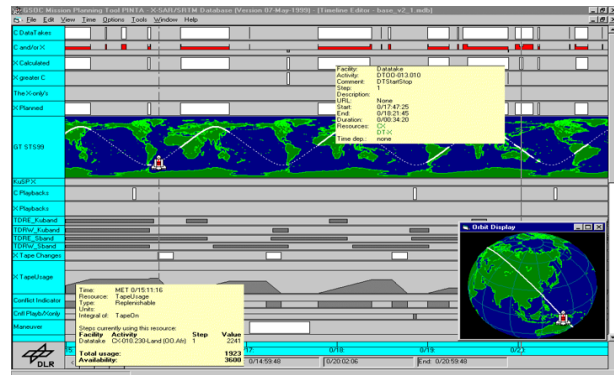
GSOC Mission Planning Tool PINTA - X-SAR/SRTM Database (Version 07-May-1999) - [Timeline Editor - base_v2_1.mdb]

File Edit View Time Options Tools Window Help

C DataTakes
C and/or X
X Calculated
X greater C
The X-only's
X Planned
GT STS99
KuBPX
C Playbacks
X Playbacks
TDRE_Kuband
TDRW_Kuband
TDRE_Sband
TDRW_Sband
X Tape Changes
X TapeUsage
Conflict Indicator
Cnfl Playb/Xonly
Maneuver

Facility: Datatake
Activity: DT00-013.010
Comment: DTStartStop
Step: 1
Description:
URL: None
Start: 0/17:47:25
End: 0/18:21:45
Duration: 0/00:34:20
Resources: CX
DTX
Time dep.: none

Orbit Display

Time: MET 0/15:11:16
Resource: TapeUsage
Type: Replenishable
Units:
Integral of: TapeOn

Steps currently using this resource:

| Facility | Activity | Step | Value |
|---|---|---|---|
| Datatake | CX-010.230-Land (OD.Afr) | 1 | 2241 |

Total usage: 1923
Availability: 3600

0/17: 0/18: 0/19: 0/20:

0/14:59:48 0/20:02:06 End: 0/20:59:48

DLR